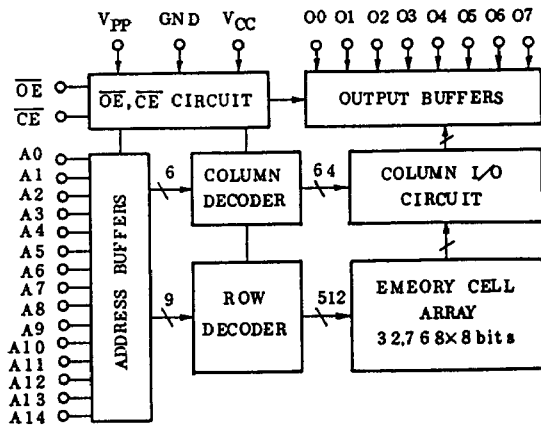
$V_{PP}$ GND $V_{CC}$

O0 O1 O2 O3 O4 O5 O6 O7

$\overline{OE}$

$\overline{CE}$

$\overline{OE}, \overline{CE}$ CIRCUIT

OUTPUT BUFFERS

A0 A1 A2 A3 A4 A5 A6 A7 A8 A9 A10 A11 A12 A13 A14

ADDRESS BUFFERS

6

COLUMN DECODER

64

COLUMN I/O CIRCUIT

9

ROW DECODER

512

EMEORY CELL ARRAY 32,768×8 bits